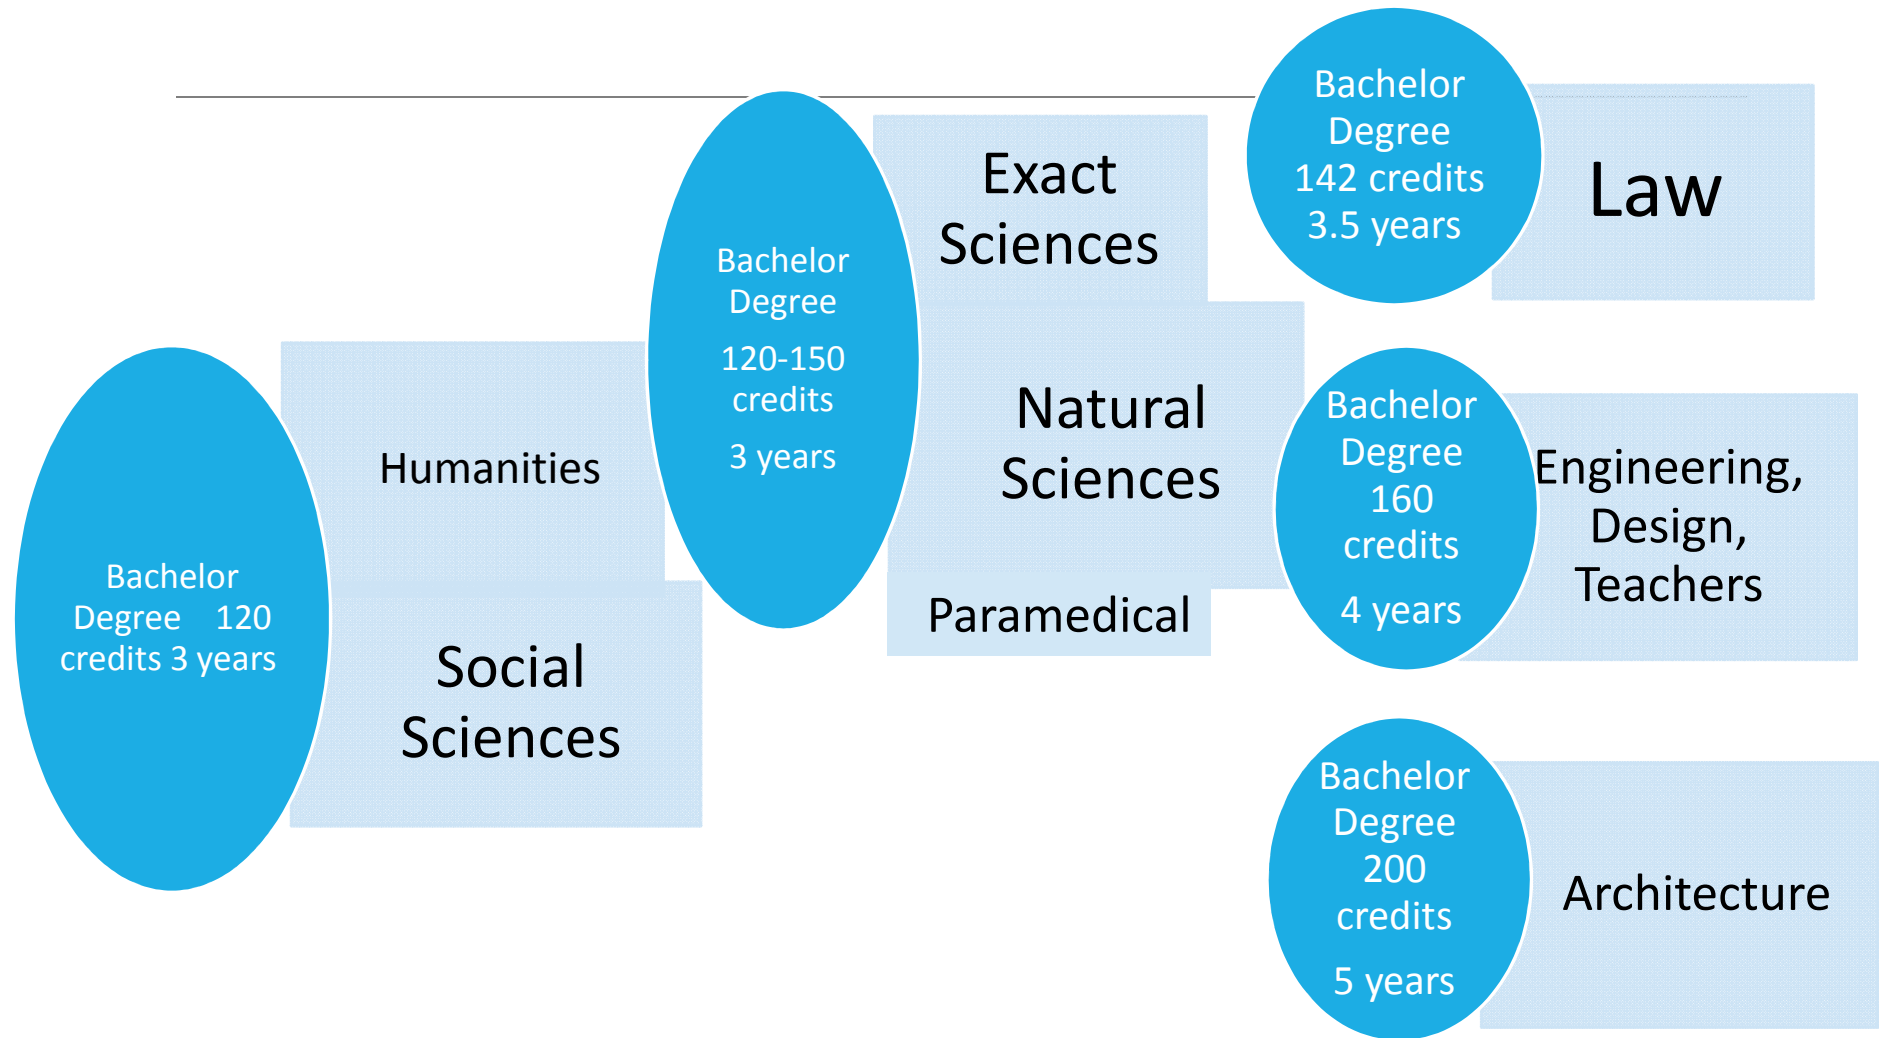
Bachelor Degree 120 credits 3 years

Humanities

Social Sciences

Bachelor Degree 120-150 credits 3 years

Exact Sciences

Natural Sciences

Paramedical

Bachelor Degree 142 credits 3.5 years

Law

Bachelor Degree 160 credits 4 years

Engineering, Design, Teachers

Bachelor Degree 200 credits 5 years

Architecture